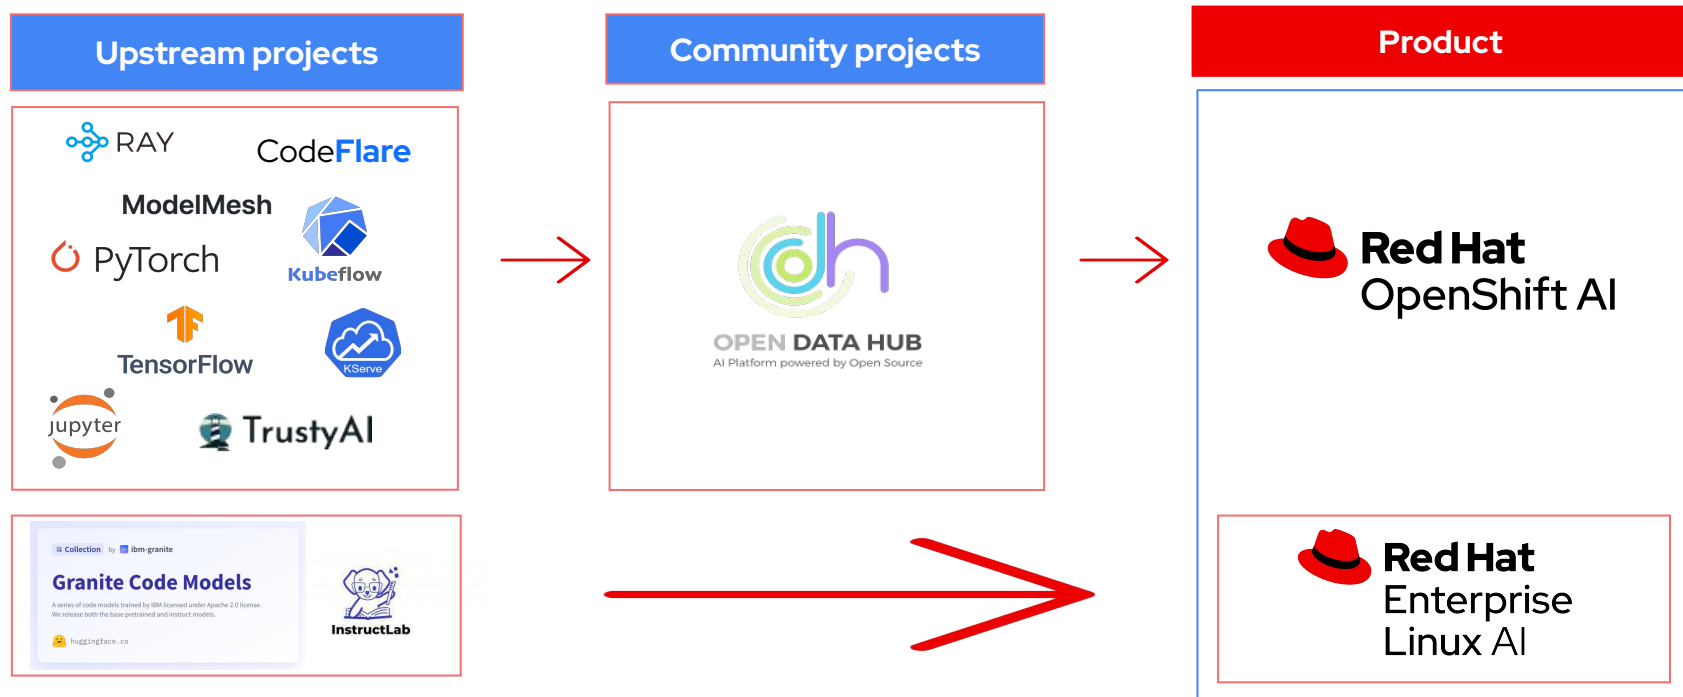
Upstream projects

RAY

CodeFlare

ModelMesh

PyTorch

Kubeflow

TensorFlow

KServe

jupyter

TrustyAI

Collection by ibm-granite

Granite Code Models

A series of code models trained by IBM licensed under Apache 2.0 license. We release both the base pretrained and instruct models.

huggingface.co

InstructLab

Community projects

OPEN DATA HUB

AI Platform powered by Open Source

Product

Red Hat
OpenShift AI

Red Hat
Enterprise
Linux AI